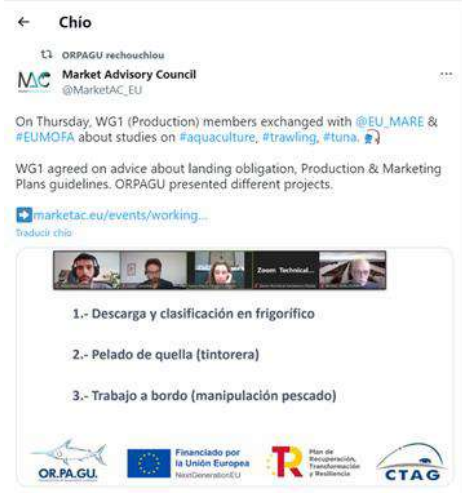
← Chío

ORPAGU rechouchiou

MAC Market Advisory Council
@MarketAC_EU

On Thursday, WG1 (Production) members exchanged with @EU_MARE & #EUMOFA about studies on #aquaculture, #trawling, #tuna.

WG1 agreed on advice about landing obligation, Production & Marketing Plans guidelines. ORPAGU presented different projects.

marketac.eu/events/working...
Traducir chío

Zoom: Technical...

1.- Descarga y clasificación en frigorífico

2.- Pelado de quella (tintorera)

3.- Trabajo a bordo (manipulación pescado)

OR.PA.GU.

Financiado por la Unión Europea NextGenerationEU

Plan de Recuperación, Transformación y Resiliencia

CTAG